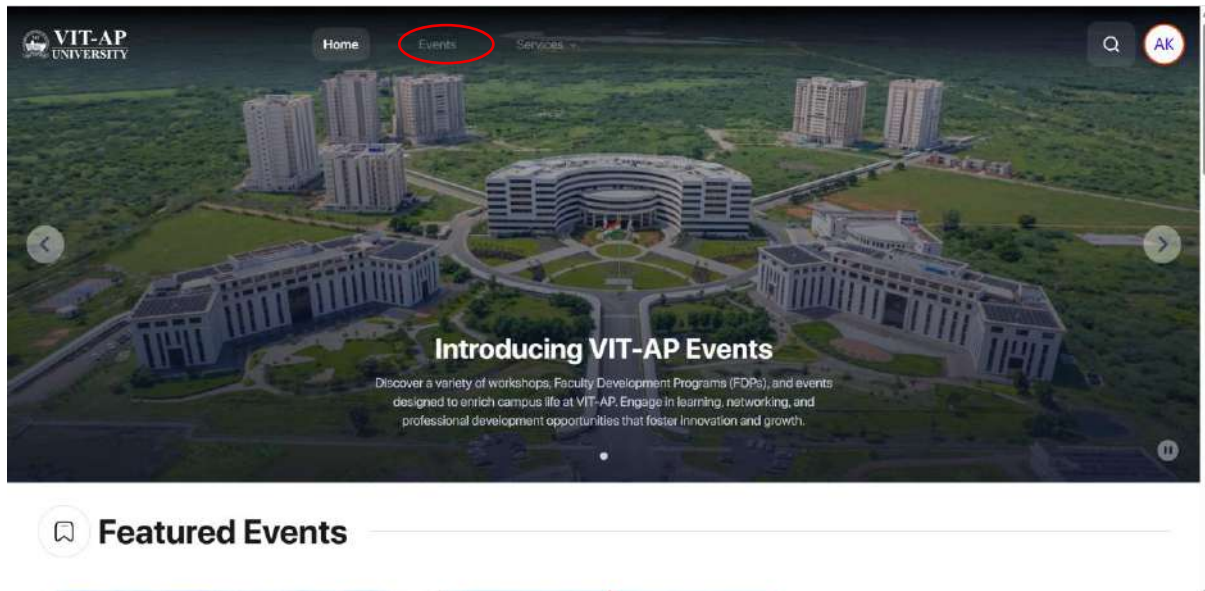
VIT-AP UNIVERSITY

Home Events Services

AK

Introducing VIT-AP Events

Discover a variety of workshops, Faculty Development Programs (FDPs), and events designed to enrich campus life at VIT-AP. Engage in learning, networking, and professional development opportunities that foster innovation and growth.

Featured Events